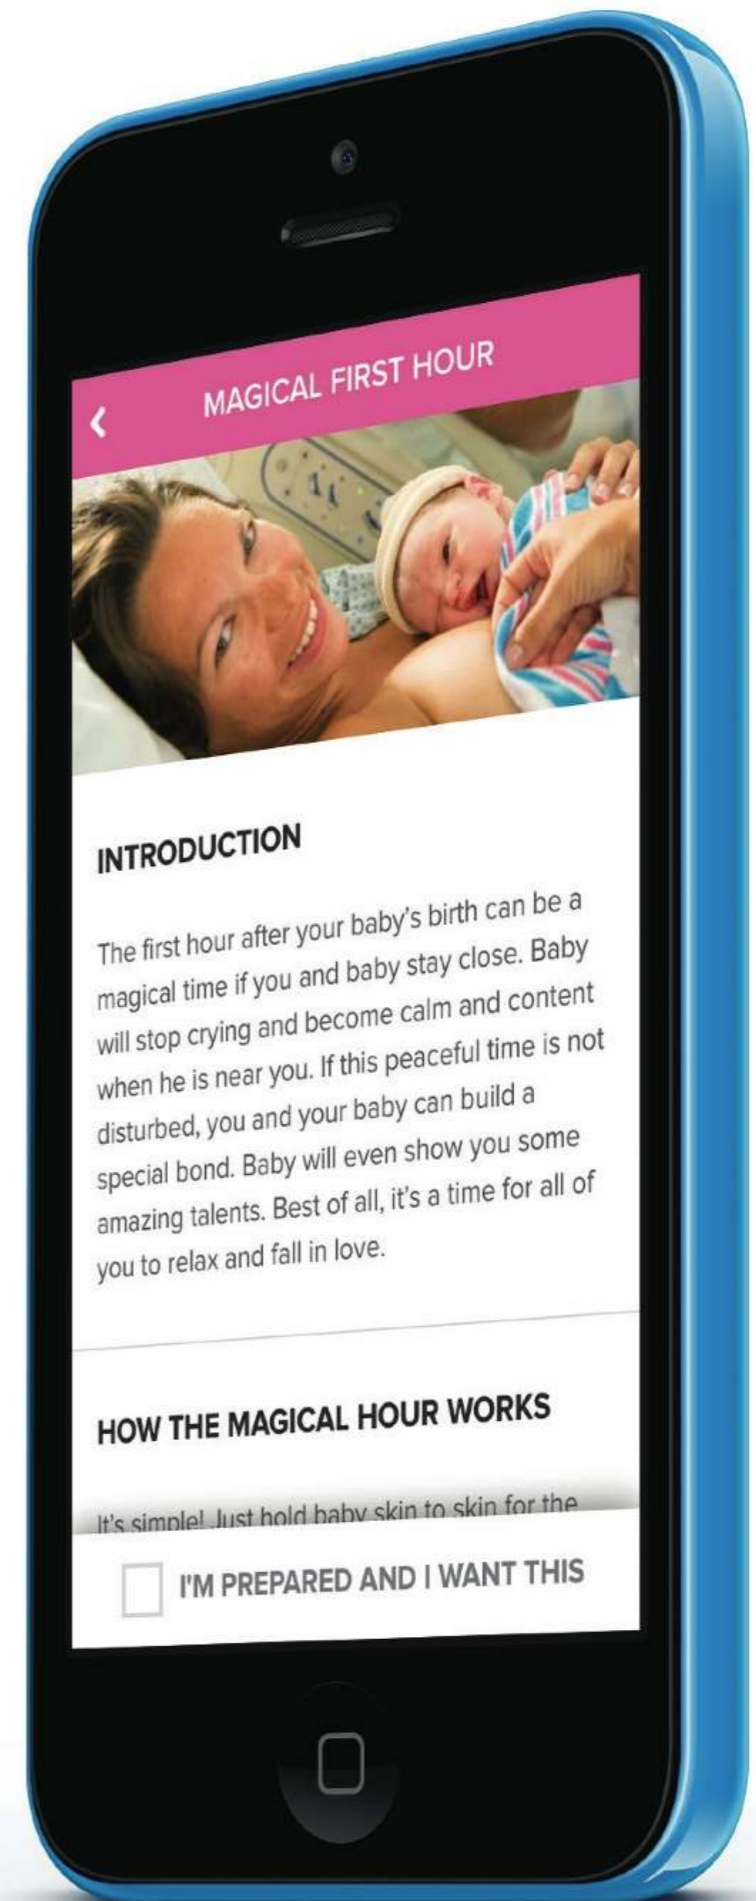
<

MAGICAL FIRST HOUR

INTRODUCTION

The first hour after your baby's birth can be a magical time if you and baby stay close. Baby will stop crying and become calm and content when he is near you. If this peaceful time is not disturbed, you and your baby can build a special bond. Baby will even show you some amazing talents. Best of all, it's a time for all of you to relax and fall in love.

HOW THE MAGICAL HOUR WORKS

It's simple! Just hold baby skin to skin for the

I'M PREPARED AND I WANT THIS